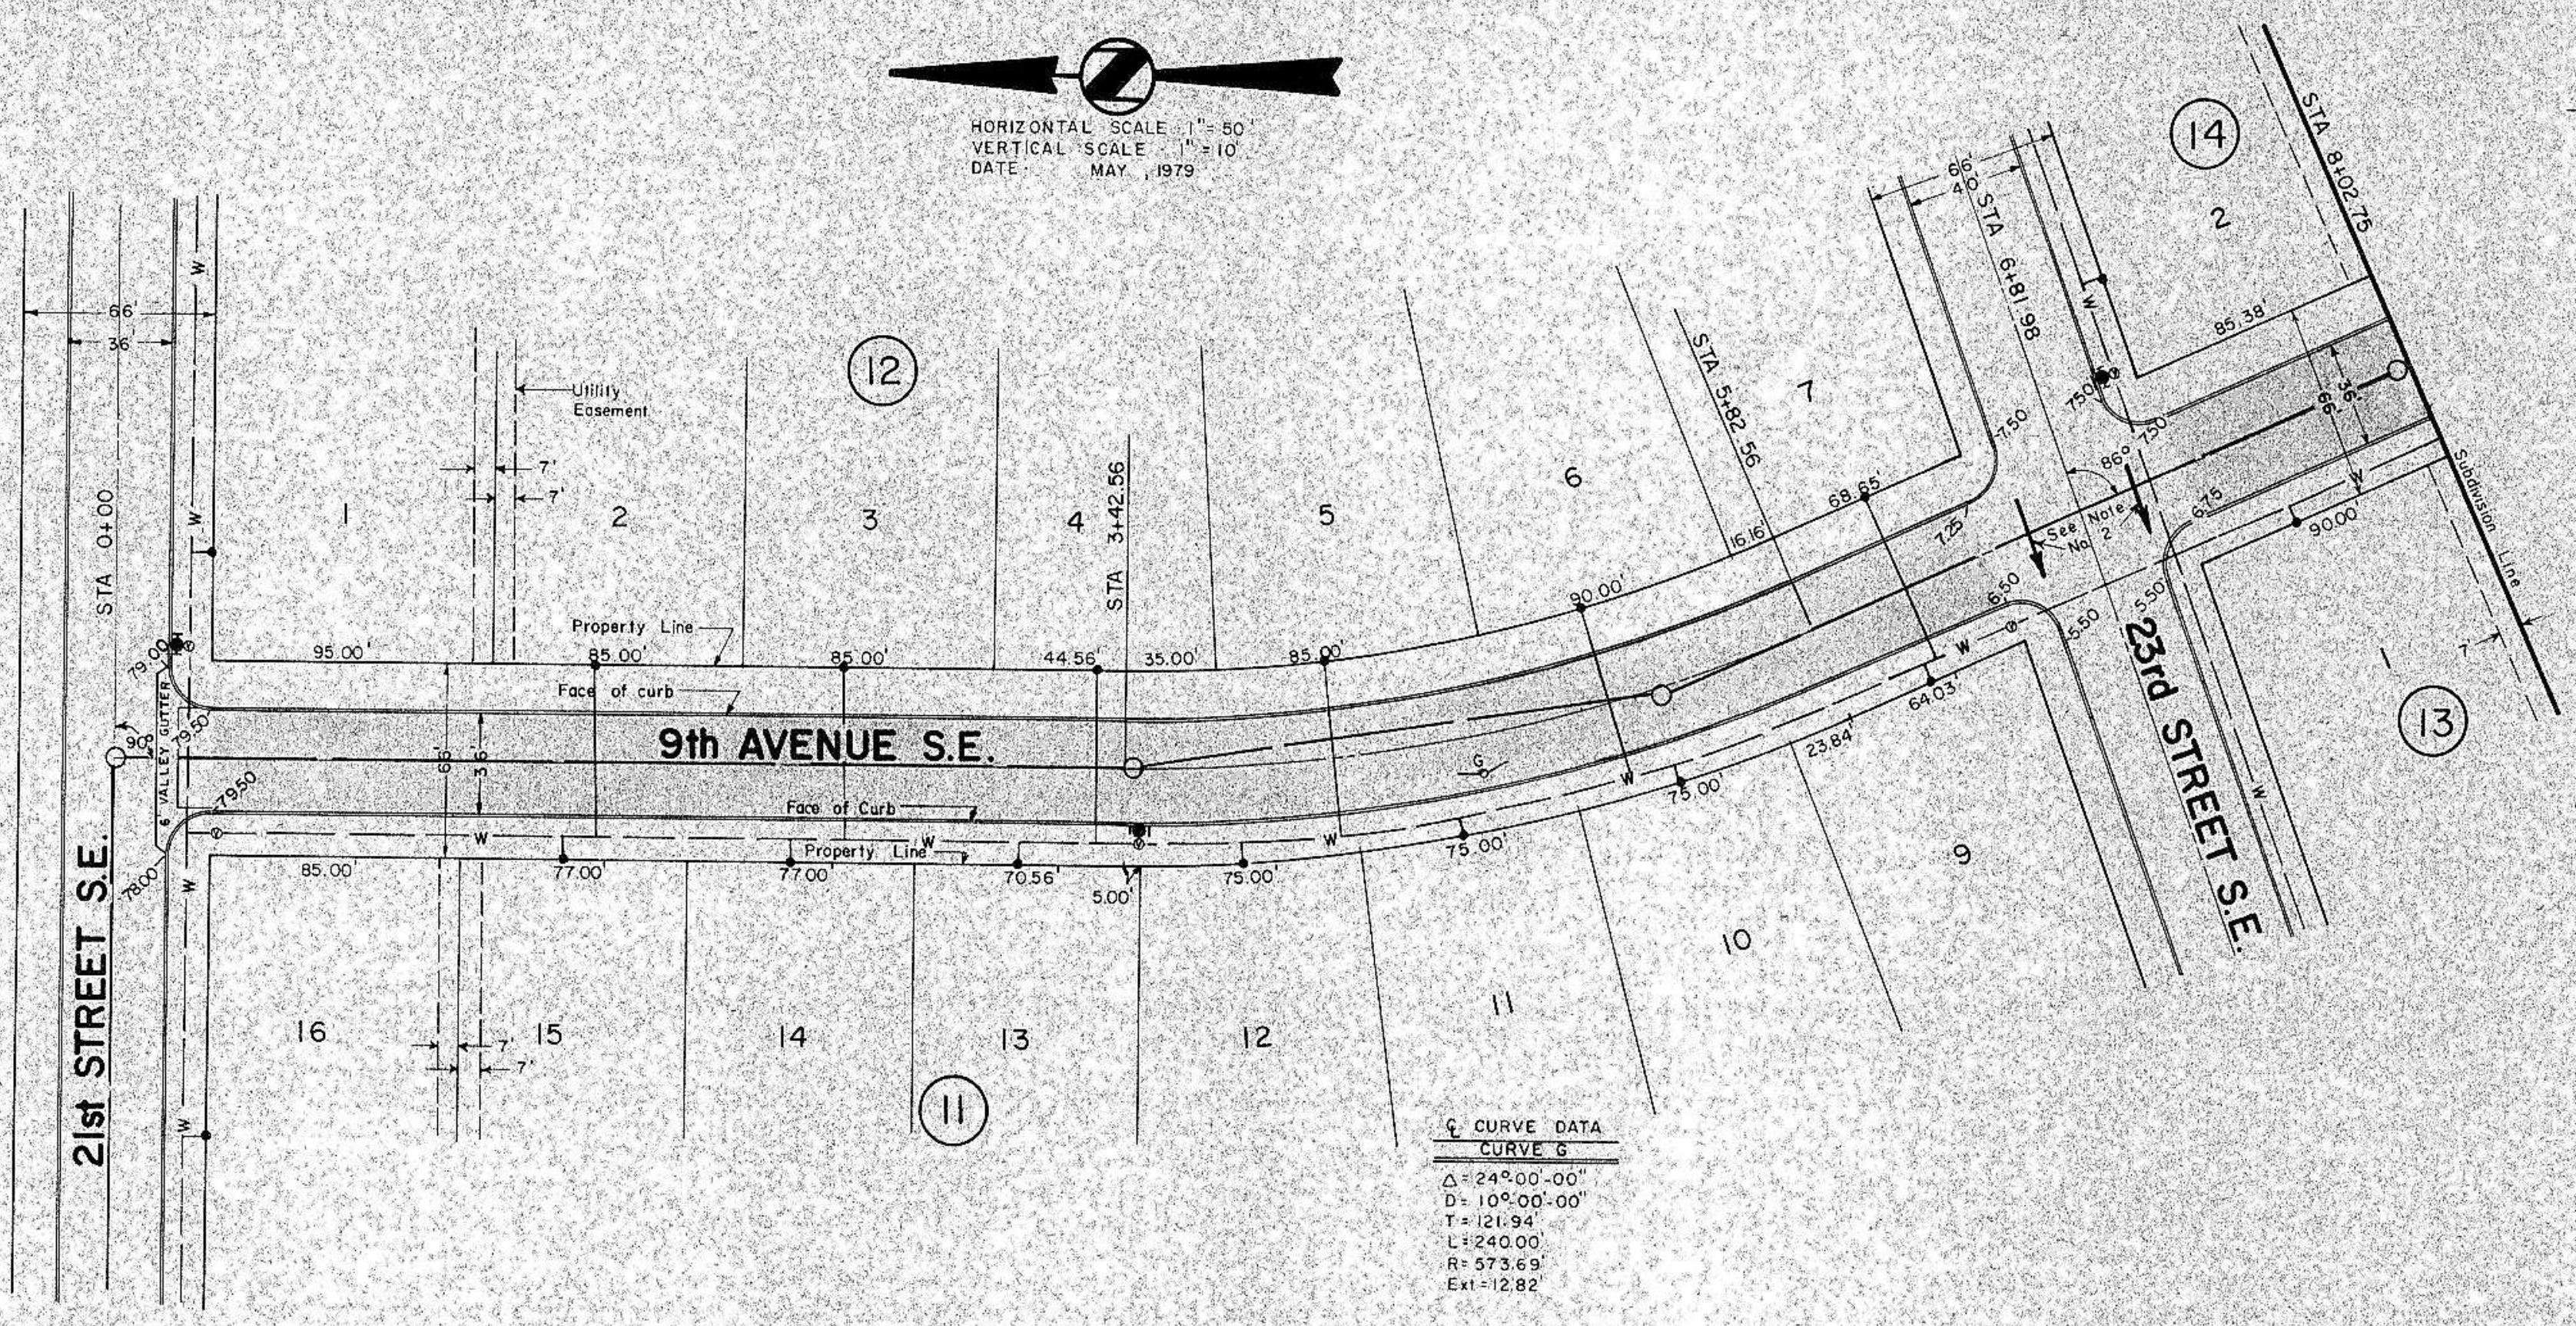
N

HORIZONTAL SCALE 1" = 50'
VERTICAL SCALE 1" = 10'
DATE MAY, 1979

14

STA 8+02.75

66
40
STA 6+81.98

2

85.38'

36
66

12

Utility Easement

7'
7'

STA 5+82.56

7

7.50

7.50

7.50

86°

See Note No. 2

Subdivision Line

1

2

3

4

STA 3+42.56

5

6

16.16

68.65'

7.25

6.75

90.00

W

STA 0+00

66'
36'

Property Line

95.00'
85.00'
85.00'
44.56'
35.00'
85.00'
90.00'

6.50
5.50
5.50
5.50

23rd STREET S.E.

W

79.00

Face of curb

90°

79.50

6' VALLEY GUTTER

66
36

9th AVENUE S.E.

64.03'

23.84'

13

7'

G

75.00'

Face of Curb

79.50

W

78.00

W

85.00'

77.00'

77.00'

Property Line

70.56'

5.00'

75.00'

75.00'

9

10

21st STREET S.E.

16

7'
7'

15

14

13

12

11

11

W

℄ CURVE DATA
CURVE G
$\Delta$ = 24°-00'-00"
D = 10°-00'-00"
T = 121.94'
L = 240.00'
R = 573.69'
Ext = 12.82'